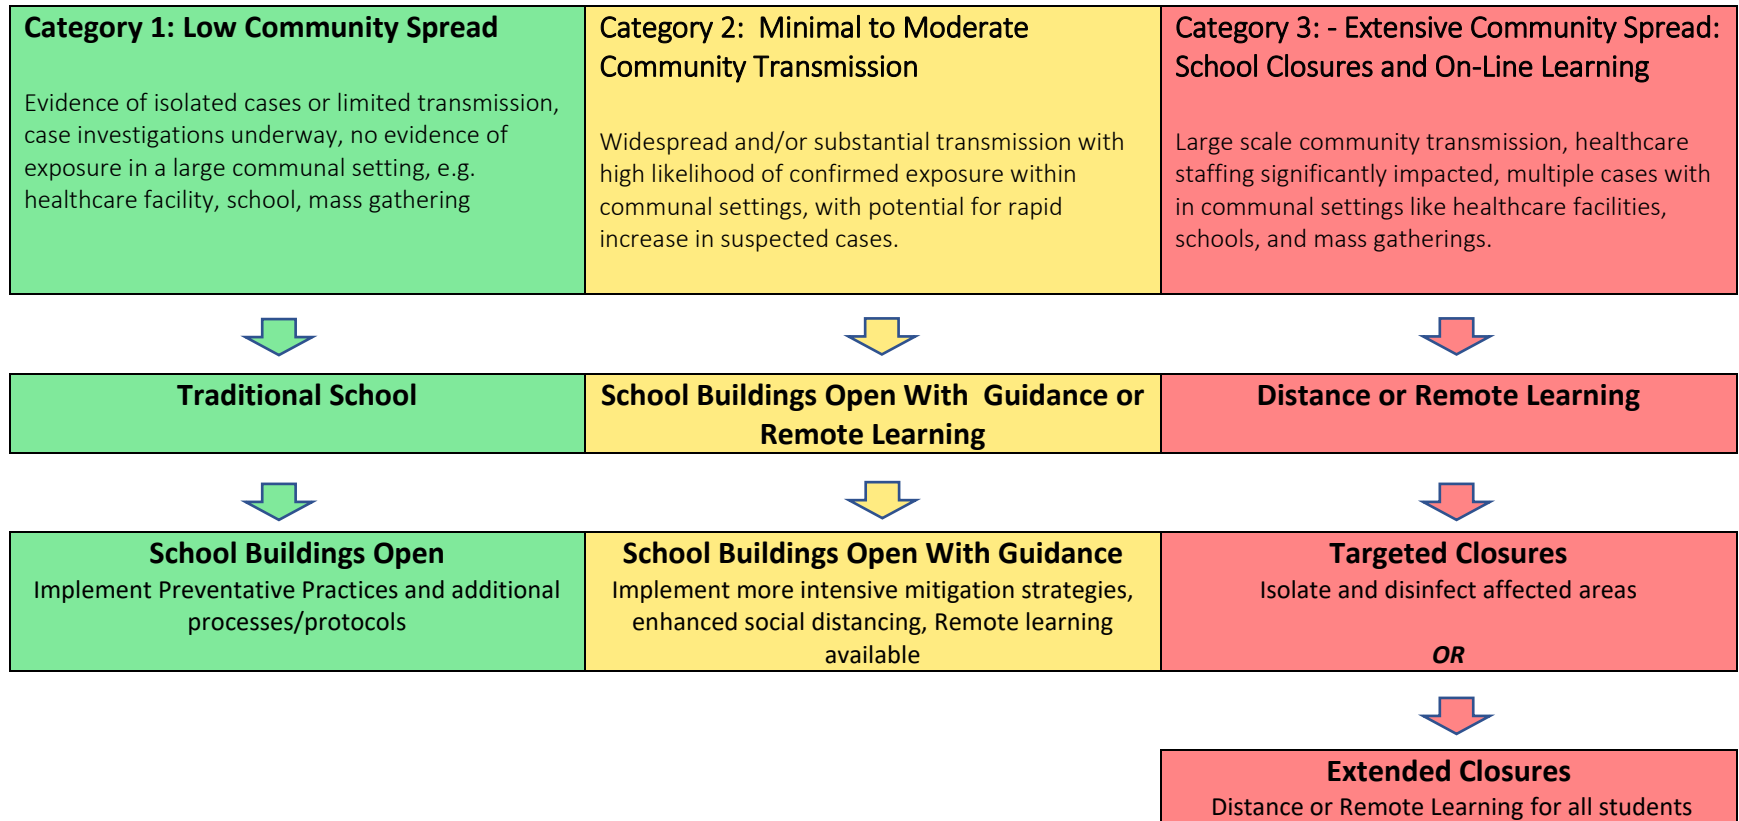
| Category 1: Low Community Spread<br><br>Evidence of isolated cases or limited transmission, case investigations underway, no evidence of exposure in a large communal setting, e.g. healthcare facility, school, mass gathering | Category 2: Minimal to Moderate Community Transmission<br><br>Widespread and/or substantial transmission with high likelihood of confirmed exposure within communal settings, with potential for rapid increase in suspected cases. | Category 3: - Extensive Community Spread: School Closures and On-Line Learning<br><br>Large scale community transmission, healthcare staffing significantly impacted, multiple cases with in communal settings like healthcare facilities, schools, and mass gatherings. |
|---|---|---|

| Traditional School | School Buildings Open With Guidance or Remote Learning | Distance or Remote Learning |
|---|---|---|

| School Buildings Open<br>Implement Preventative Practices and additional processes/protocols | School Buildings Open With Guidance<br>Implement more intensive mitigation strategies, enhanced social distancing, Remote learning available | Targeted Closures<br>Isolate and disinfect affected areas<br><br>OR |
|---|---|---|

Extended Closures
Distance or Remote Learning for all students